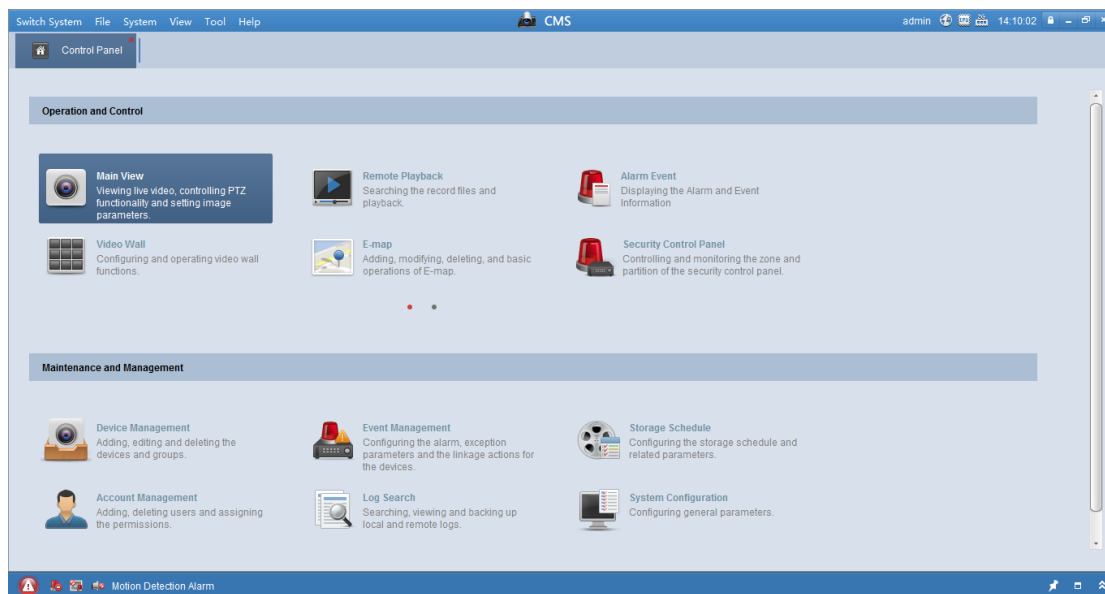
Switch System File System View Tool Help

CMS

admin 14:10:02

Control Panel

Operation and Control

Main View
Viewing live video, controlling PTZ functionality and setting image parameters.

Remote Playback
Searching the record files and playback.

Alarm Event
Displaying the Alarm and Event Information

Video Wall
Configuring and operating video wall functions.

E-map
Adding, modifying, deleting, and basic operations of E-map.

Security Control Panel
Controlling and monitoring the zone and partition of the security control panel.

Maintenance and Management

Device Management
Adding, editing and deleting the devices and groups.

Event Management
Configuring the alarm, exception parameters and the linkage actions for the devices.

Storage Schedule
Configuring the storage schedule and related parameters.

Account Management
Adding, deleting users and assigning the permissions.

Log Search
Searching, viewing and backing up local and remote logs.

System Configuration
Configuring general parameters.

Motion Detection Alarm